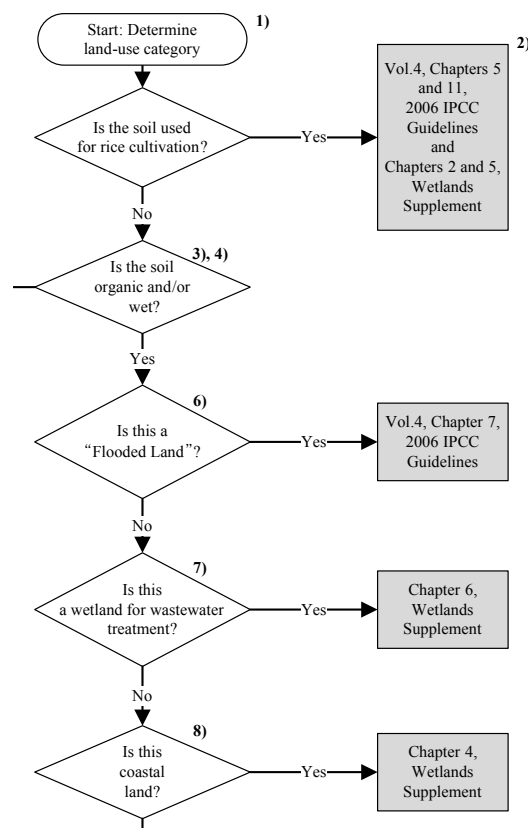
Start: Determine land-use category

1)

Is the soil used for rice cultivation?

Yes

2)

Vol.4, Chapters 5 and 11, 2006 IPCC Guidelines and Chapters 2 and 5, Wetlands Supplement

No

3), 4)

Is the soil organic and/or wet?

Yes

6)

Is this a "Flooded Land"?

Yes

Vol.4, Chapter 7, 2006 IPCC Guidelines

No

7)

Is this a wetland for wastewater treatment?

Yes

Chapter 6, Wetlands Supplement

No

8)

Is this coastal land?

Yes

Chapter 4, Wetlands Supplement